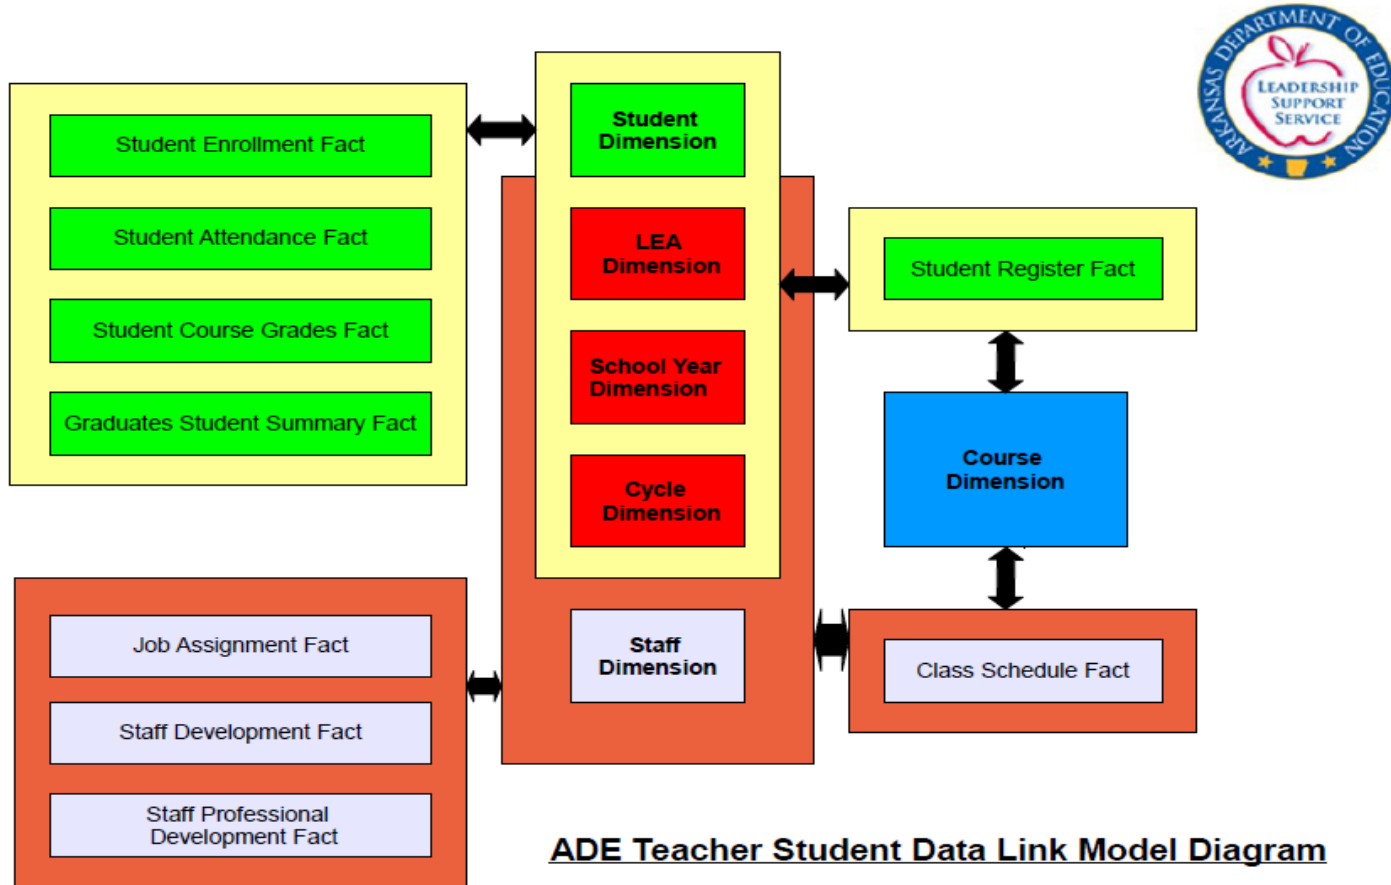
ARKANSAS DEPARTMENT OF EDUCATION
LEADERSHIP SUPPORT SERVICE

Student Enrollment Fact

Student Attendance Fact

Student Course Grades Fact

Graduates Student Summary Fact

Student Dimension

LEA Dimension

School Year Dimension

Cycle Dimension

Staff Dimension

Student Register Fact

Course Dimension

Class Schedule Fact

Job Assignment Fact

Staff Development Fact

Staff Professional Development Fact

ADE Teacher Student Data Link Model Diagram